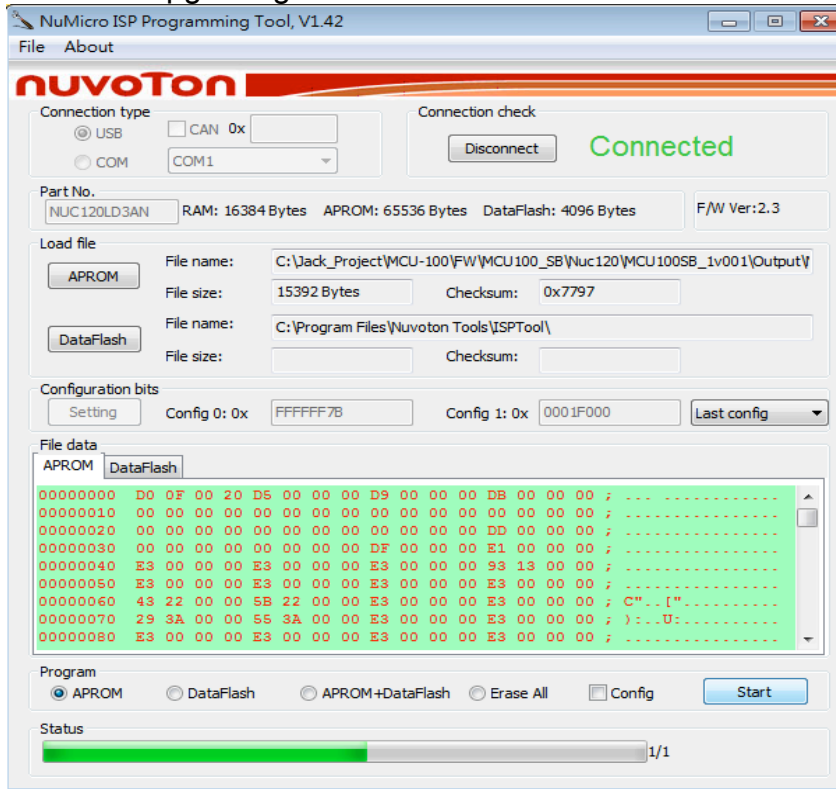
NuMicro ISP Programming Tool, V1.42

File About

nuvoTon

Connection type

USB

CAN 0x

COM

COM1

Connection check

Disconnect

Connected

Part No.

NUC120LD3AN

RAM: 16384 Bytes APROM: 65536 Bytes DataFlash: 4096 Bytes

F/W Ver:2.3

Load file

APROM

File name: C:\Jack_Project\MCU-100\FW\MCU100_SB\Nuc120\MCU100SB_1v001\Output\I

File size: 15392 Bytes

Checksum: 0x7797

DataFlash

File name: C:\Program Files\Nuvoton Tools\ISPTool\

File size:

Checksum:

Configuration bits

Setting

Config 0: 0x FFFFFF7B

Config 1: 0x 0001F000

Last config

File data

APROM DataFlash

00000000 D0 0F 00 20 D5 00 00 00 D9 00 00 00 DB 00 00 00 ; ... ..........
00000010 00 00 00 00 00 00 00 00 00 00 00 00 00 00 00 00 ; ................
00000020 00 00 00 00 00 00 00 00 00 00 00 00 DD 00 00 00 ; ................
00000030 00 00 00 00 00 00 00 00 DF 00 00 00 E1 00 00 00 ; ................
00000040 E3 00 00 00 E3 00 00 00 E3 00 00 00 93 13 00 00 ; ................
00000050 E3 00 00 00 E3 00 00 00 E3 00 00 00 E3 00 00 00 ; ................
00000060 43 22 00 00 5B 22 00 00 E3 00 00 00 E3 00 00 00 ; C"..["..........
00000070 29 3A 00 00 55 3A 00 00 E3 00 00 00 E3 00 00 00 ; ):..U:..........
00000080 E3 00 00 00 E3 00 00 00 E3 00 00 00 E3 00 00 00 ; ................

Program

APROM DataFlash APROM+DataFlash Erase All Config

Start

Status

1/1